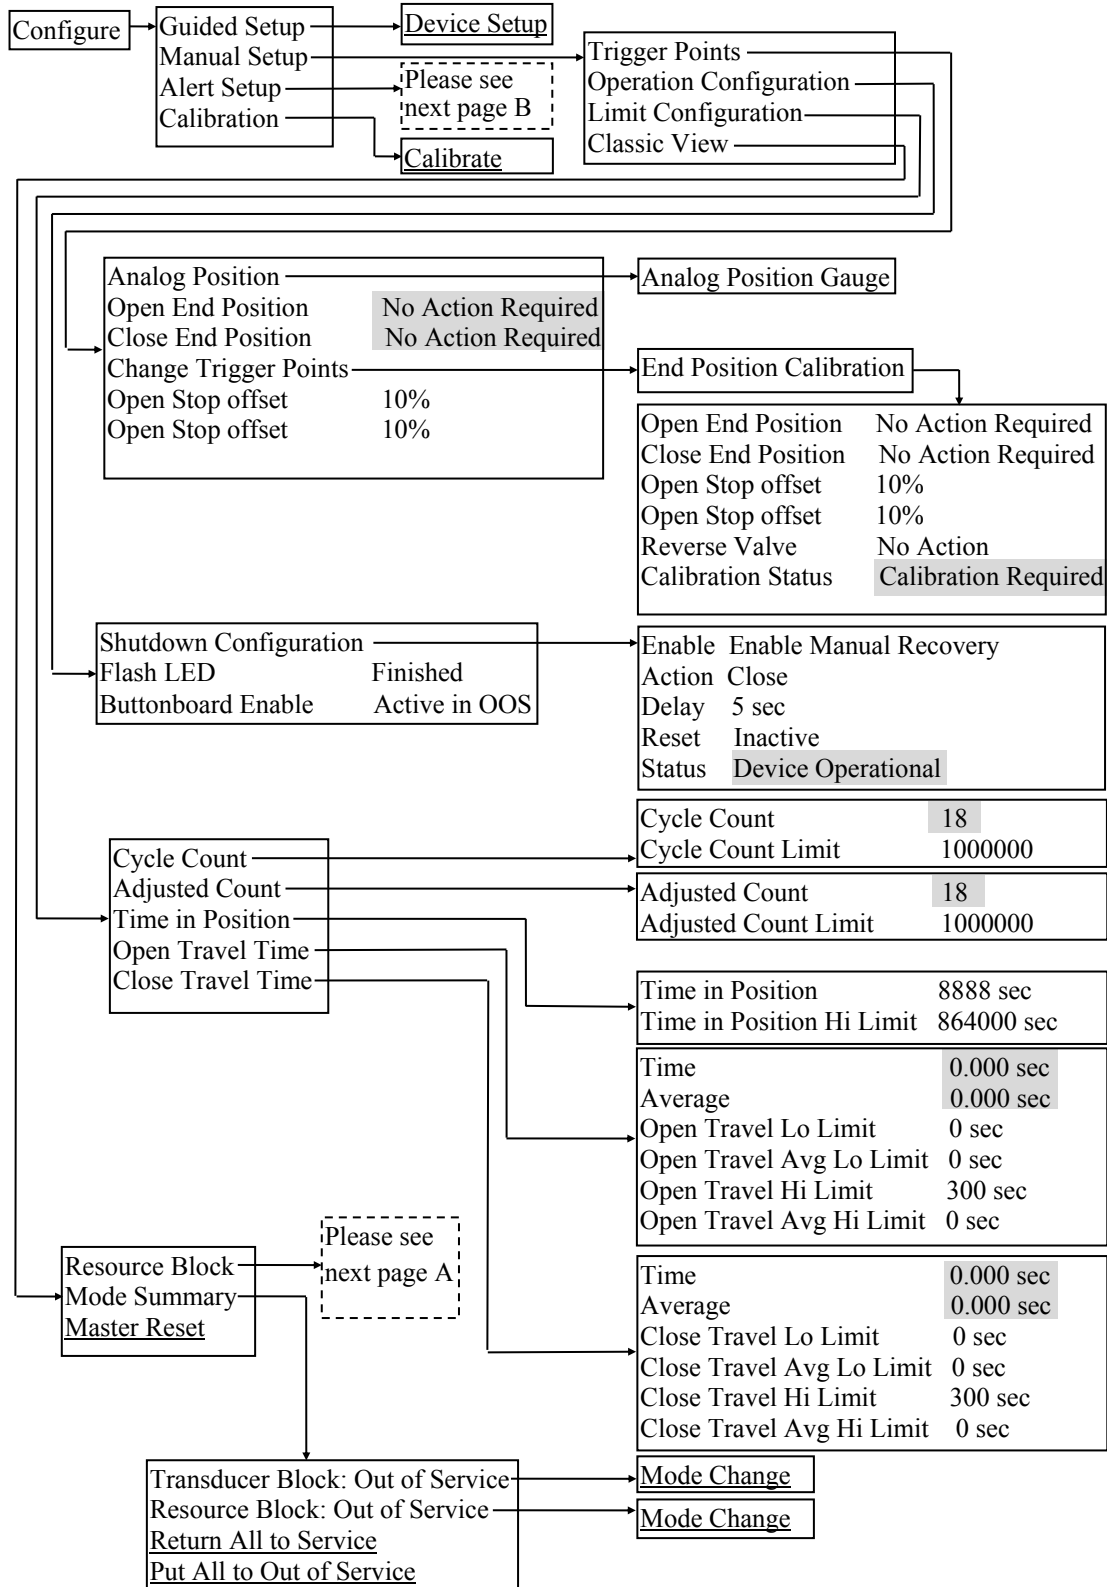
Configure

Guided Setup
Manual Setup
Alert Setup
Calibration

Device Setup

Please see next page B

Calibrate

Trigger Points
Operation Configuration
Limit Configuration
Classic View

Analog Position
Open End Position No Action Required
Close End Position No Action Required
Change Trigger Points
Open Stop offset 10%
Open Stop offset 10%

Analog Position Gauge

End Position Calibration

Open End Position No Action Required
Close End Position No Action Required
Open Stop offset 10%
Open Stop offset 10%
Reverse Valve No Action
Calibration Status Calibration Required

Shutdown Configuration
Flash LED Finished
Buttonboard Enable Active in OOS

Enable Enable Manual Recovery
Action Close
Delay 5 sec
Reset Inactive
Status Device Operational

Cycle Count
Adjusted Count
Time in Position
Open Travel Time
Close Travel Time

Cycle Count 18
Cycle Count Limit 1000000

Adjusted Count 18
Adjusted Count Limit 1000000

Time in Position 8888 sec
Time in Position Hi Limit 864000 sec

Time 0.000 sec
Average 0.000 sec
Open Travel Lo Limit 0 sec
Open Travel Avg Lo Limit 0 sec
Open Travel Hi Limit 300 sec
Open Travel Avg Hi Limit 0 sec

Resource Block
Mode Summary
Master Reset

Please see next page A

Time 0.000 sec
Average 0.000 sec
Close Travel Lo Limit 0 sec
Close Travel Avg Lo Limit 0 sec
Close Travel Hi Limit 300 sec
Close Travel Avg Hi Limit 0 sec

Transducer Block: Out of Service
Resource Block: Out of Service
Return All to Service
Put All to Out of Service

Mode Change

Mode Change